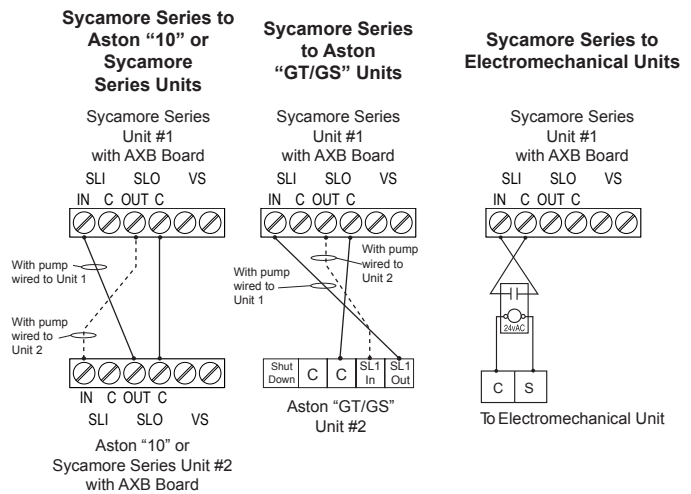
**Sycamore Series to Aston "10" or Sycamore Series Units**

Sycamore Series Unit #1 with AXB Board

SLI SLO VS

IN C OUT C

With pump wired to Unit 1

With pump wired to Unit 2

IN C OUT C

SLI SLO VS

Aston "10" or Sycamore Series Unit #2 with AXB Board

**Sycamore Series to Aston "GT/GS" Units**

Sycamore Series Unit #1 with AXB Board

SLI SLO VS

IN C OUT C

With pump wired to Unit 2

With pump wired to Unit 1

| Shut Down | C | C | SL1 In | SL1 Out |
|---|---|---|---|---|

Aston "GT/GS" Unit #2

**Sycamore Series to Electromechanical Units**

Sycamore Series Unit #1 with AXB Board

SLI SLO VS

IN C OUT C

24vAC

| C | S |
|---|---|

To Electromechanical Unit